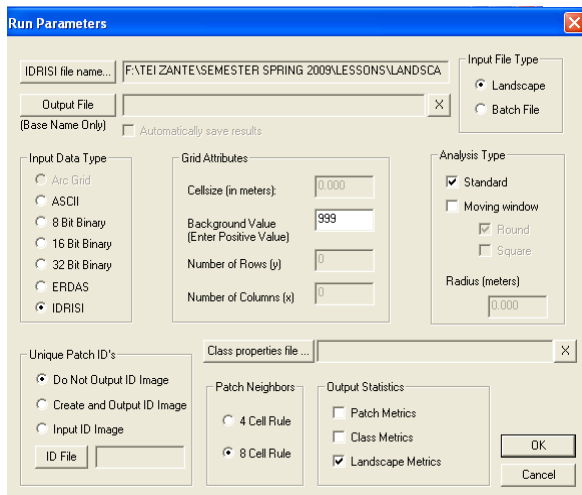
Run Parameters

IDRISI file name... F:\TEI ZANTE\SEMESTER SPRING 2009\LESSONS\LANDSCA

Input File Type
Landscape
Batch File

Output File
(Base Name Only)
Automatically save results

Input Data Type
Arc Grid
ASCII
8 Bit Binary
16 Bit Binary
32 Bit Binary
ERDAS
IDRISI

Grid Attributes
Cellsize (in meters): 0.000
Background Value (Enter Positive Value) 999
Number of Rows (y) 0
Number of Columns (x) 0

Analysis Type
Standard
Moving window
Round
Square
Radius (meters)
0.000

Unique Patch ID's
Do Not Output ID Image
Create and Output ID Image
Input ID Image
ID File

Class properties file ...

Patch Neighbors
4 Cell Rule
8 Cell Rule

Output Statistics
Patch Metrics
Class Metrics
Landscape Metrics

OK
Cancel